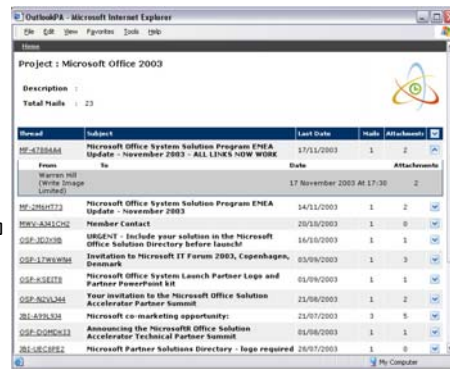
OutlookPA - Microsoft Internet Explorer

File Edit View Favorites Tools Help

Home

Project : Microsoft Office 2003

Description :
Total Mails : 23

| Thread | Subject | Last Date | Mails | Attachments |
|---|---|---|---|---|
| MF-47884A4 | Microsoft Office System Solution Program EMEA Update - November 2003 - ALL LINKS NOW WORK | 17/11/2003 | 1 | 2 |

| From | To | Date | Attachments |
|---|---|---|---|
| Warren Hill (Write Image Limited) | | 17 November 2003 At 17:30 | 2 |

| Thread | Subject | Last Date | Mails | Attachments |
|---|---|---|---|---|
| MF-2M6H773 | Microsoft Office System Solution Program EMEA Update - November 2003 | 14/11/2003 | 1 | 2 |
| MWV-A341CH2 | Member Contact | 20/10/2003 | 1 | 0 |
| OSP-JD3X9B | URGENT - Include your solution in the Microsoft Office Solution Directory before launch! | 16/10/2003 | 1 | 1 |
| OSP-17WXWN4 | Invitation to Microsoft IT Forum 2003, Copenhagen, Denmark | 03/09/2003 | 1 | 3 |
| OSP-K5EIT8 | Microsoft Office System Launch Partner Logo and Partner PowerPoint kit | 01/09/2003 | 1 | 3 |
| OSP-N2VL344 | Your invitation to the Microsoft Office Solution Accelerator Partner Summit | 21/08/2003 | 1 | 2 |
| JBI-A19L3I4 | Microsoft co-marketing opportunity: | 21/07/2003 | 3 | 5 |
| OSP-DGMDH33 | Announcing the MicrosoftR Office Solution Accelerator Technical Partner Summit | 01/08/2003 | 1 | 1 |
| JBI-URC6PE2 | Microsoft Partner Solutions Directory - logo required | 28/07/2003 | 1 | 0 |

My Computer